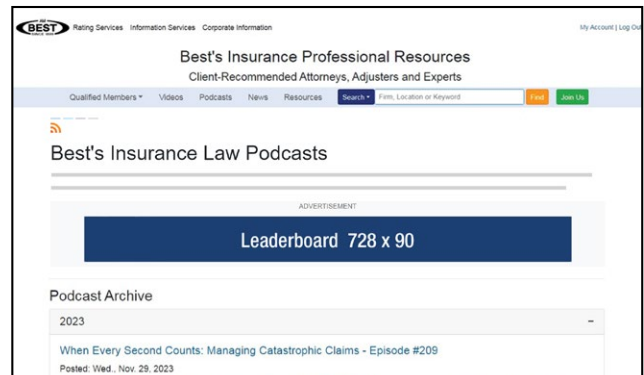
BEST Rating Services Information Services Corporate Information

My Account | Log Out

Best's Insurance Professional Resources

Client-Recommended Attorneys, Adjusters and Experts

Qualified Members ▾ Videos Podcasts News Resources Search ▾ Firm, Location or Keyword Find Join Us

Best's Insurance Law Podcasts

ADVERTISEMENT

Leaderboard 728 x 90

Podcast Archive

2023 −

When Every Second Counts: Managing Catastrophic Claims - Episode #209

Posted: Wed., Nov. 29, 2023